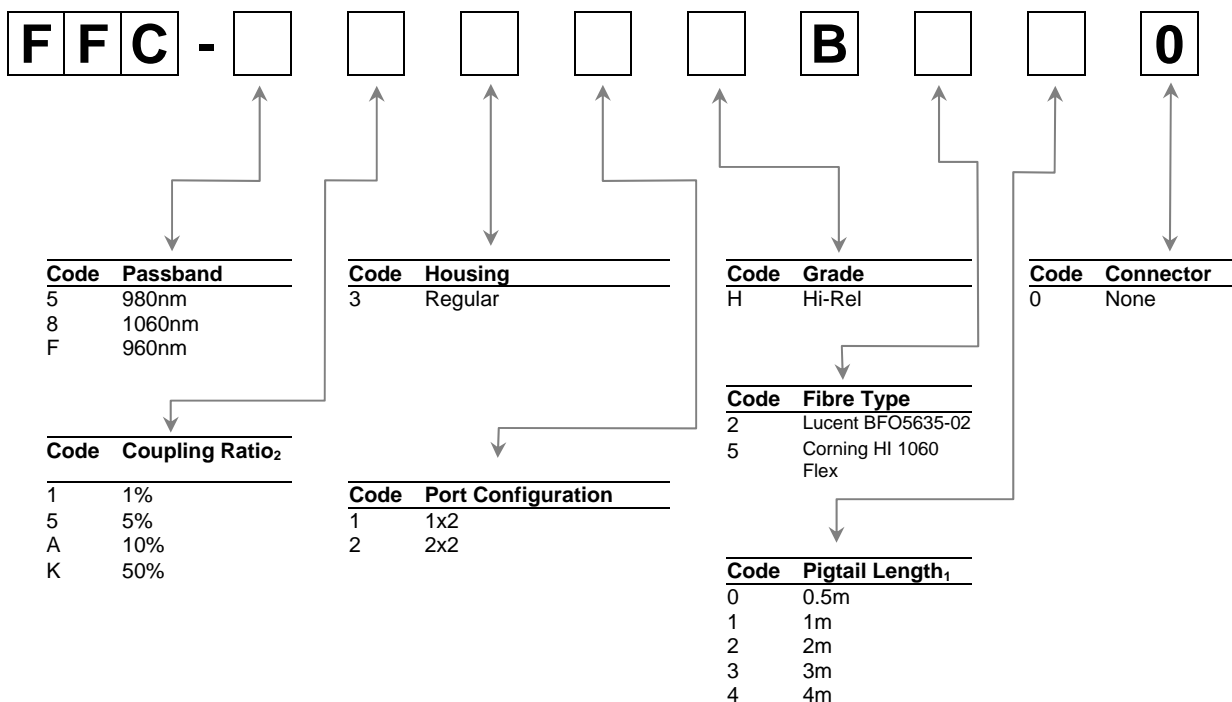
F F C - B 0

| Code | Passband |
|---|---|
| 5 | 980nm |
| 8 | 1060nm |
| F | 960nm |

| Code | Housing |
|---|---|
| 3 | Regular |

| Code | Grade |
|---|---|
| H | Hi-Rel |

| Code | Connector |
|---|---|
| 0 | None |

| Code | Fibre Type |
|---|---|
| 2 | Lucent BFO5635-02 |
| 5 | Corning HI 1060 Flex |

| Code | Coupling Ratio$_2$ |
|---|---|
| 1 | 1% |
| 5 | 5% |
| A | 10% |
| K | 50% |

| Code | Port Configuration |
|---|---|
| 1 | 1x2 |
| 2 | 2x2 |

| Code | Pigtail Length$_1$ |
|---|---|
| 0 | 0.5m |
| 1 | 1m |
| 2 | 2m |
| 3 | 3m |
| 4 | 4m |